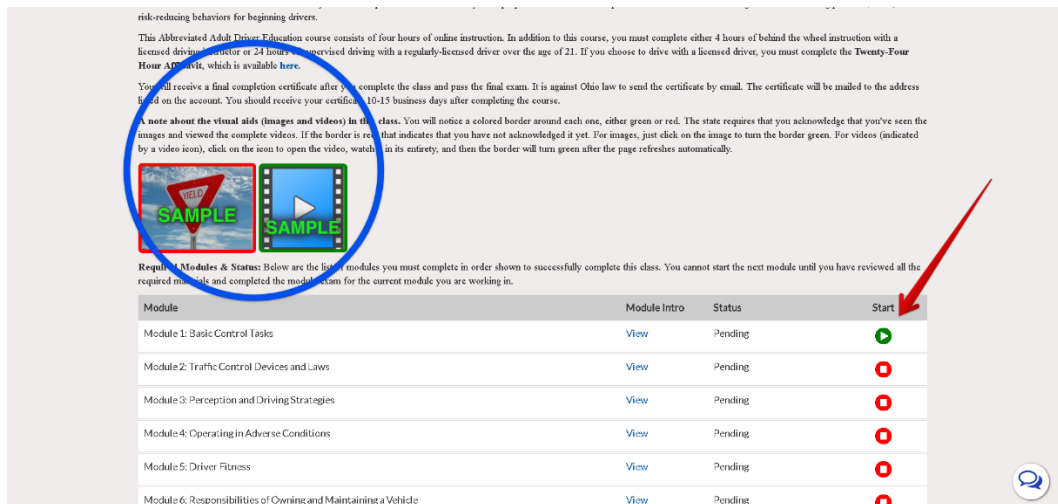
risk-reducing behaviors for beginning drivers.

This Abbreviated Adult Driver Education course consists of four hours of online instruction. In addition to this course, you must complete either 4 hours of behind the wheel instruction with a licensed driving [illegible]uctor or 24 hours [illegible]upervised driving with a regularly-licensed driver over the age of 21. If you choose to drive with a licensed driver, you must complete the **Twenty-Four Hour Aff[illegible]avit**, which is available **here**.

Yo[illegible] will receive a final completion certificate after y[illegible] complete the class and pass the final exam. It is against Ohio law to send the certificate by email. The certificate will be mailed to the address li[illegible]ed on the account. You should receive your certificat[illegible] 10-15 business days after completing the course.

**A note about the visual aids (images and videos) in th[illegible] class.** You will notice a colored border around each one, either green or red. The state requires that you acknowledge that you've seen the images and viewed the complete videos. If the border is re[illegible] that indicates that you have not acknowledged it yet. For images, just click on the image to turn the border green. For videos (indicated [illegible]y a video icon), click on the icon to open the video, watc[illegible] in its entirety, and then the border will turn green after the page refreshes automatically.

YIELD
SAMPLE
SAMPLE

**Requi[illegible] Modules & Status:** Below are the list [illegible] modules you must complete in order shown to successfully complete this class. You cannot start the next module until you have reviewed all the required ma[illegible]als and completed the modul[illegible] exam for the current module you are working in.

| Module | Module Intro | Status | Start |
|---|---|---|---|
| Module 1: Basic Control Tasks | View | Pending | |
| Module 2: Traffic Control Devices and Laws | View | Pending | |
| Module 3: Perception and Driving Strategies | View | Pending | |
| Module 4: Operating in Adverse Conditions | View | Pending | |
| Module 5: Driver Fitness | View | Pending | |
| Module 6: Responsibilities of Owning and Maintaining a Vehicle | View | Pending | |